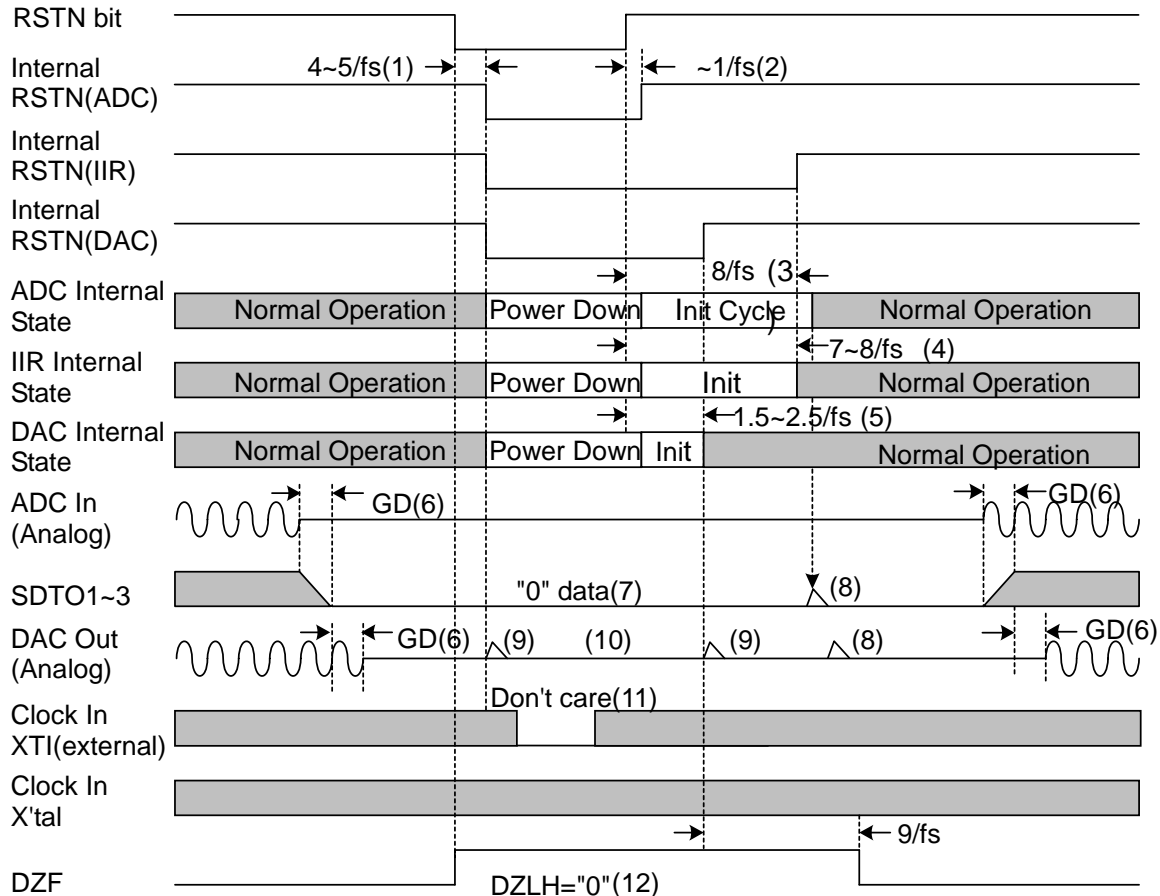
RSTN bit

Internal RSTN(ADC)

4~5/fs(1)

~1/fs(2)

Internal RSTN(IIR)

Internal RSTN(DAC)

8/fs (3)

ADC Internal State

Normal Operation

Power Down

Init Cycle

Normal Operation

7~8/fs (4)

IIR Internal State

Normal Operation

Power Down

Init

Normal Operation

1.5~2.5/fs (5)

DAC Internal State

Normal Operation

Power Down

Init

Normal Operation

ADC In (Analog)

GD(6)

GD(6)

SDTO1~3

"0" data(7)

(8)

DAC Out (Analog)

GD(6)

(9)

(10)

(9)

(8)

GD(6)

Don't care(11)

Clock In XTI(external)

Clock In X'tal

9/fs

DZF

DZLH="0"(12)